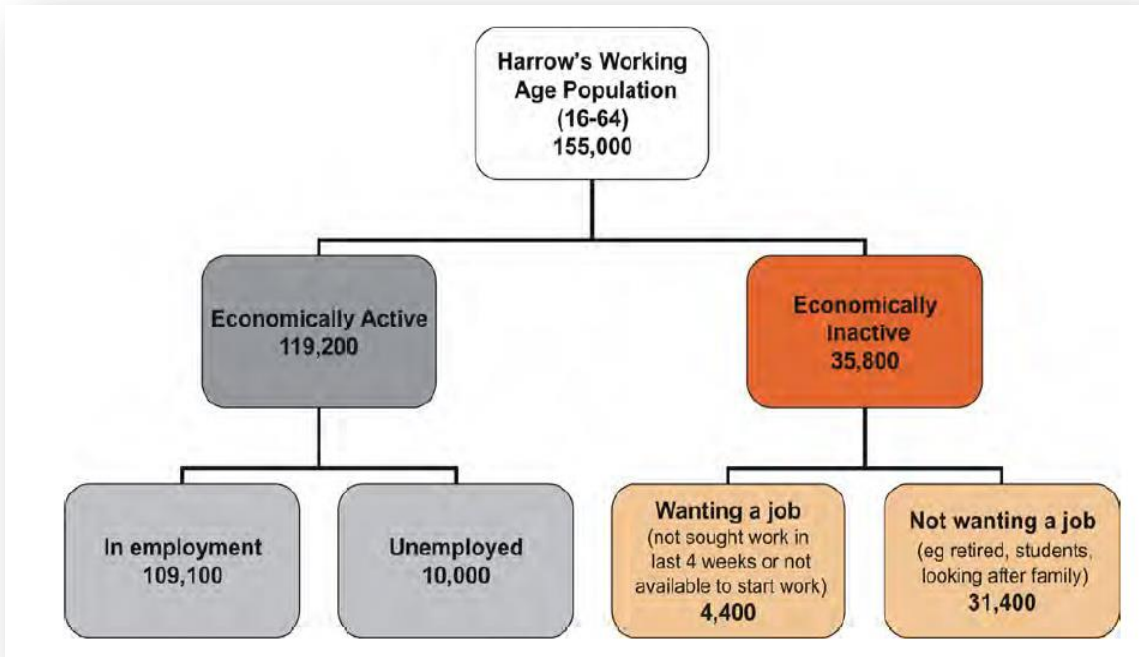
Harrow's Working Age Population (16-64) 155,000

Economically Active 119,200

Economically Inactive 35,800

In employment 109,100

Unemployed 10,000

Wanting a job (not sought work in last 4 weeks or not available to start work) 4,400

Not wanting a job (eg retired, students, looking after family) 31,400